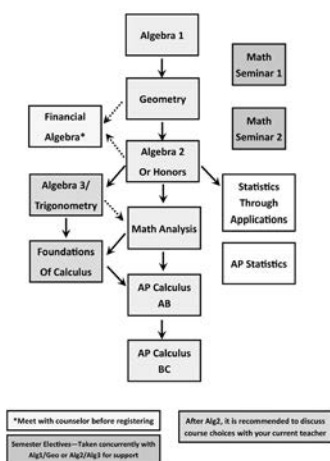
Algebra 1

Math Seminar 1

Geometry

Financial Algebra*

Math Seminar 2

Algebra 2 Or Honors

Algebra 3/ Trigonometry

Statistics Through Applications

Math Analysis

Foundations Of Calculus

AP Statistics

AP Calculus AB

AP Calculus BC

*Meet with counselor before registering

After Alg2, it is recommended to discuss course choices with your current teacher

Semester Electives—Taken concurrently with Alg1/Geo or Alg2/Alg3 for support